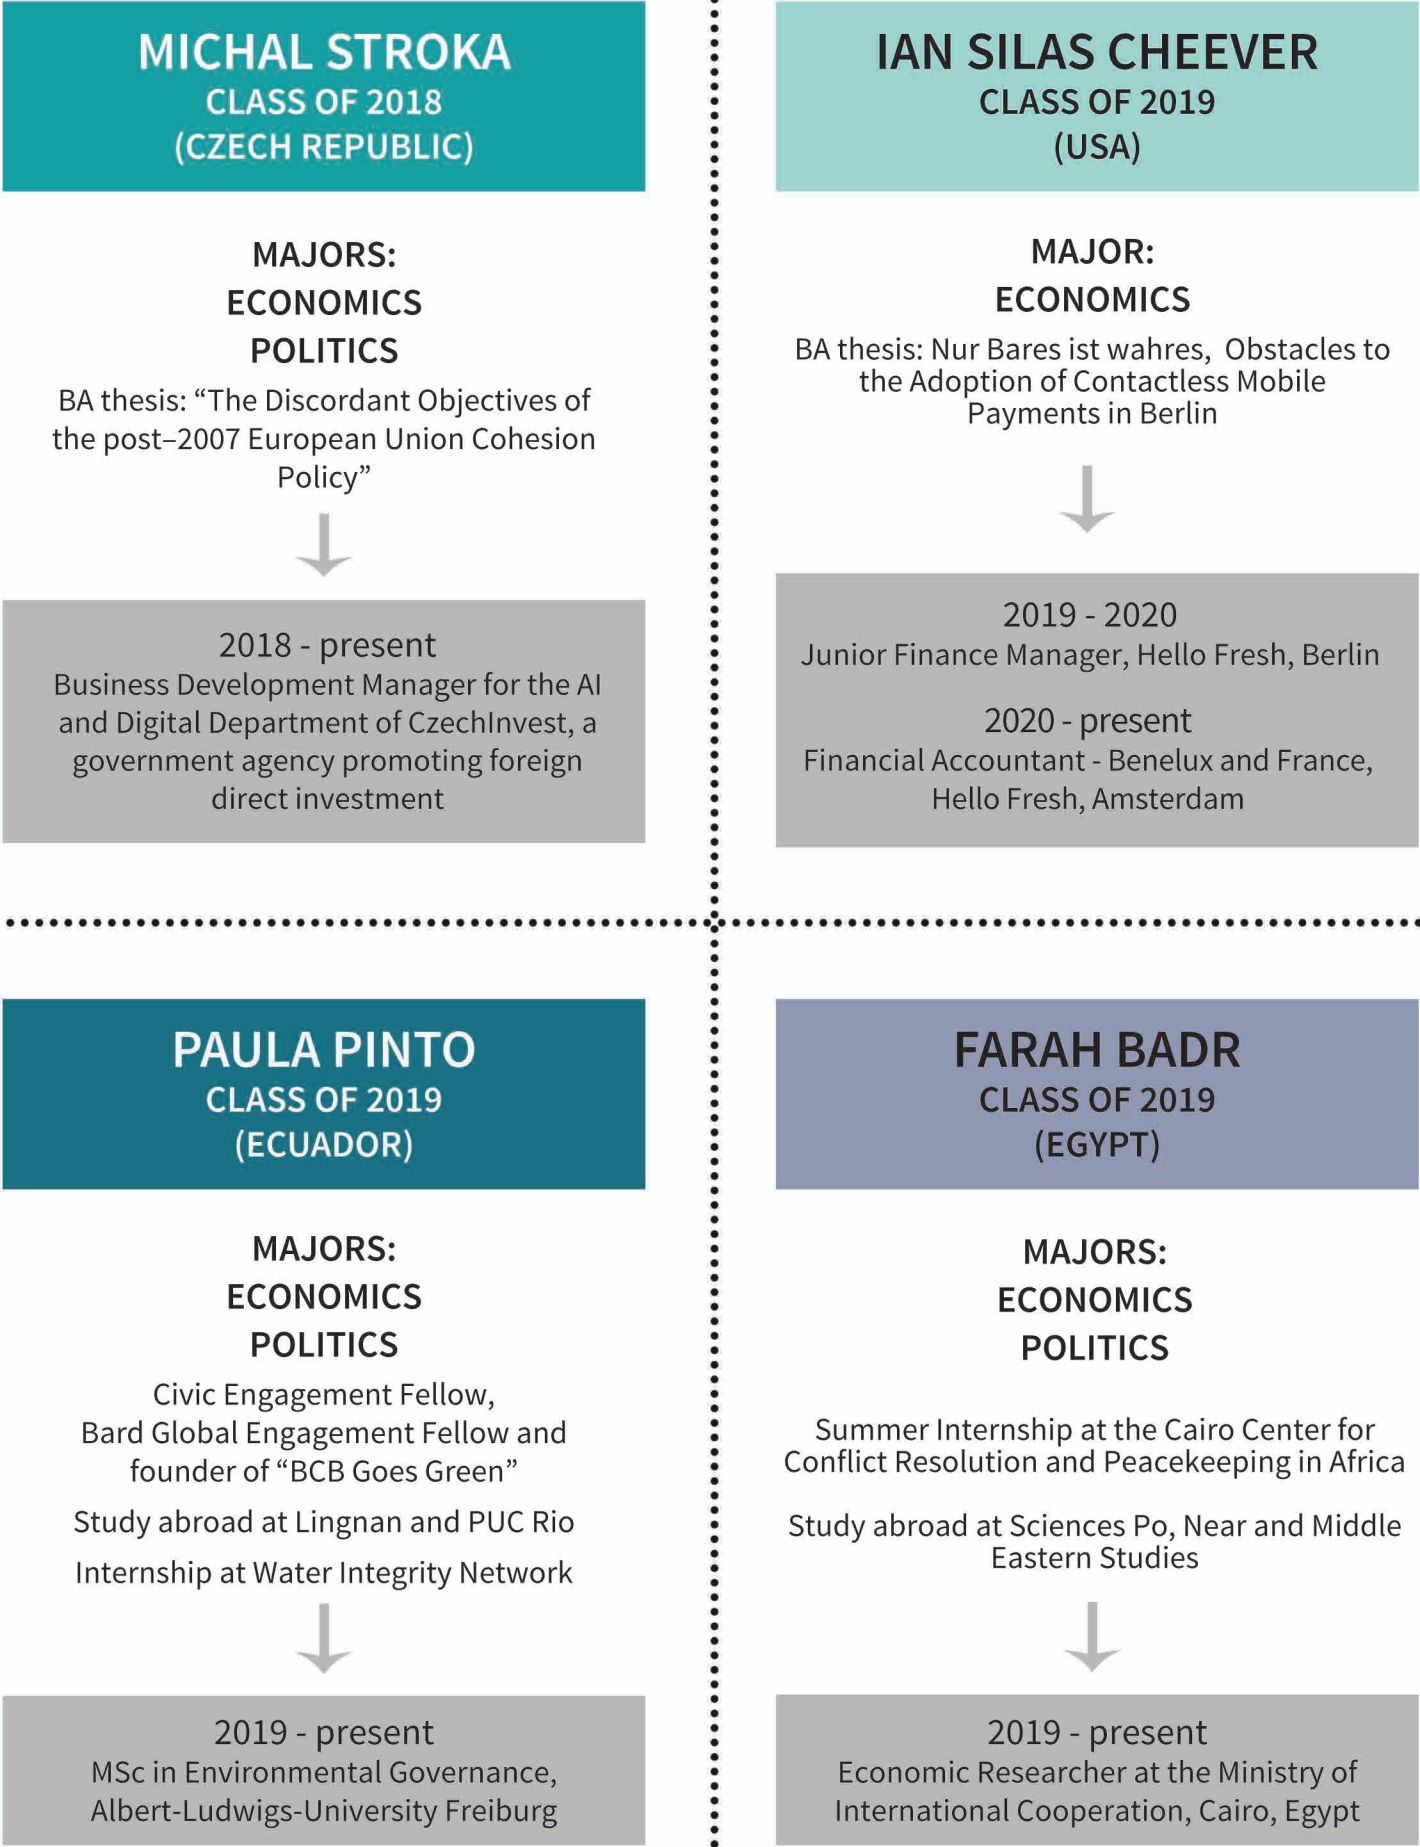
MICHAL STROKA
CLASS OF 2018
(CZECH REPUBLIC)

MAJORS:
ECONOMICS
POLITICS

BA thesis: “The Discordant Objectives of the post–2007 European Union Cohesion Policy”

2018 - present
Business Development Manager for the AI and Digital Department of CzechInvest, a government agency promoting foreign direct investment

IAN SILAS CHEEVER
CLASS OF 2019
(USA)

MAJOR:
ECONOMICS

BA thesis: Nur Bares ist wahres, Obstacles to the Adoption of Contactless Mobile Payments in Berlin

2019 - 2020
Junior Finance Manager, Hello Fresh, Berlin

2020 - present
Financial Accountant - Benelux and France, Hello Fresh, Amsterdam

PAULA PINTO
CLASS OF 2019
(ECUADOR)

MAJORS:
ECONOMICS
POLITICS

Civic Engagement Fellow, Bard Global Engagement Fellow and founder of “BCB Goes Green”

Study abroad at Lingnan and PUC Rio

Internship at Water Integrity Network

2019 - present
MSc in Environmental Governance, Albert-Ludwigs-University Freiburg

FARAH BADR
CLASS OF 2019
(EGYPT)

MAJORS:
ECONOMICS
POLITICS

Summer Internship at the Cairo Center for Conflict Resolution and Peacekeeping in Africa

Study abroad at Sciences Po, Near and Middle Eastern Studies

2019 - present
Economic Researcher at the Ministry of International Cooperation, Cairo, Egypt